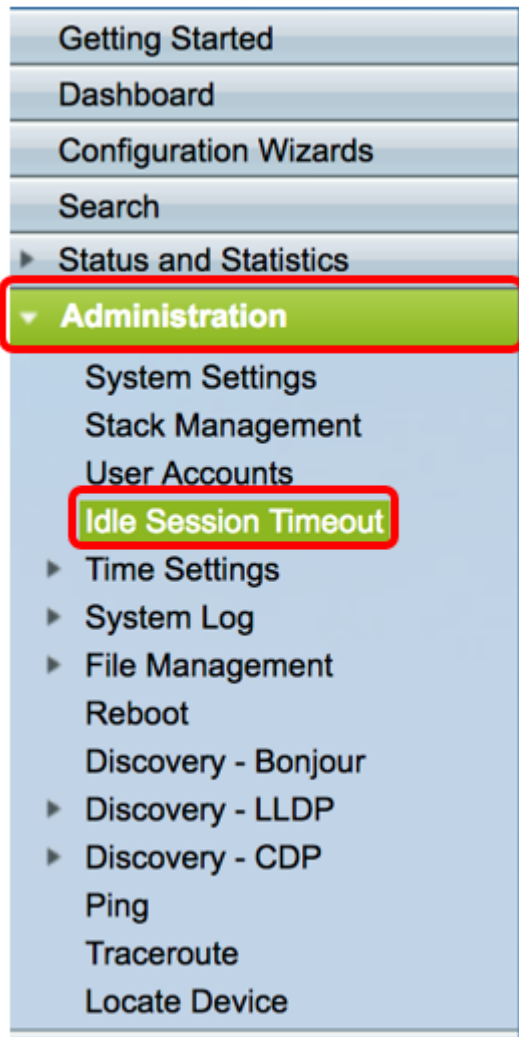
Getting Started
Dashboard
Configuration Wizards
Search
Status and Statistics
Administration
System Settings
Stack Management
User Accounts
Idle Session Timeout
Time Settings
System Log
File Management
Reboot
Discovery - Bonjour
Discovery - LLDP
Discovery - CDP
Ping
Traceroute
Locate Device